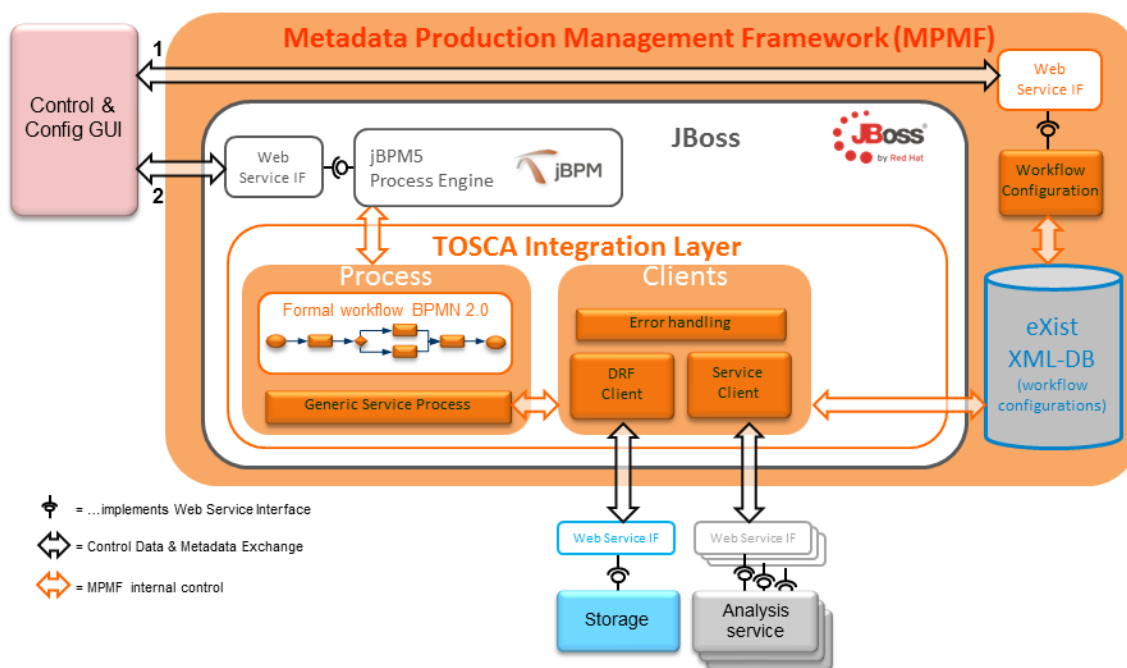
Metadata Production Management Framework (MPMF)

Control & Config GUI

1

2

Web Service IF

JBoss

JBoss by Red Hat

Web Service IF

jBPM5 Process Engine

jBPM

Workflow Configuration

TOSCA Integration Layer

Process

Clients

Formal workflow BPMN 2.0

Error handling

DRF Client

Service Client

Generic Service Process

eXist XML-DB (workflow configurations)

= …implements Web Service Interface

= Control Data & Metadata Exchange

= MPMF internal control

Web Service IF

Web Service IF

Storage

Analysis service